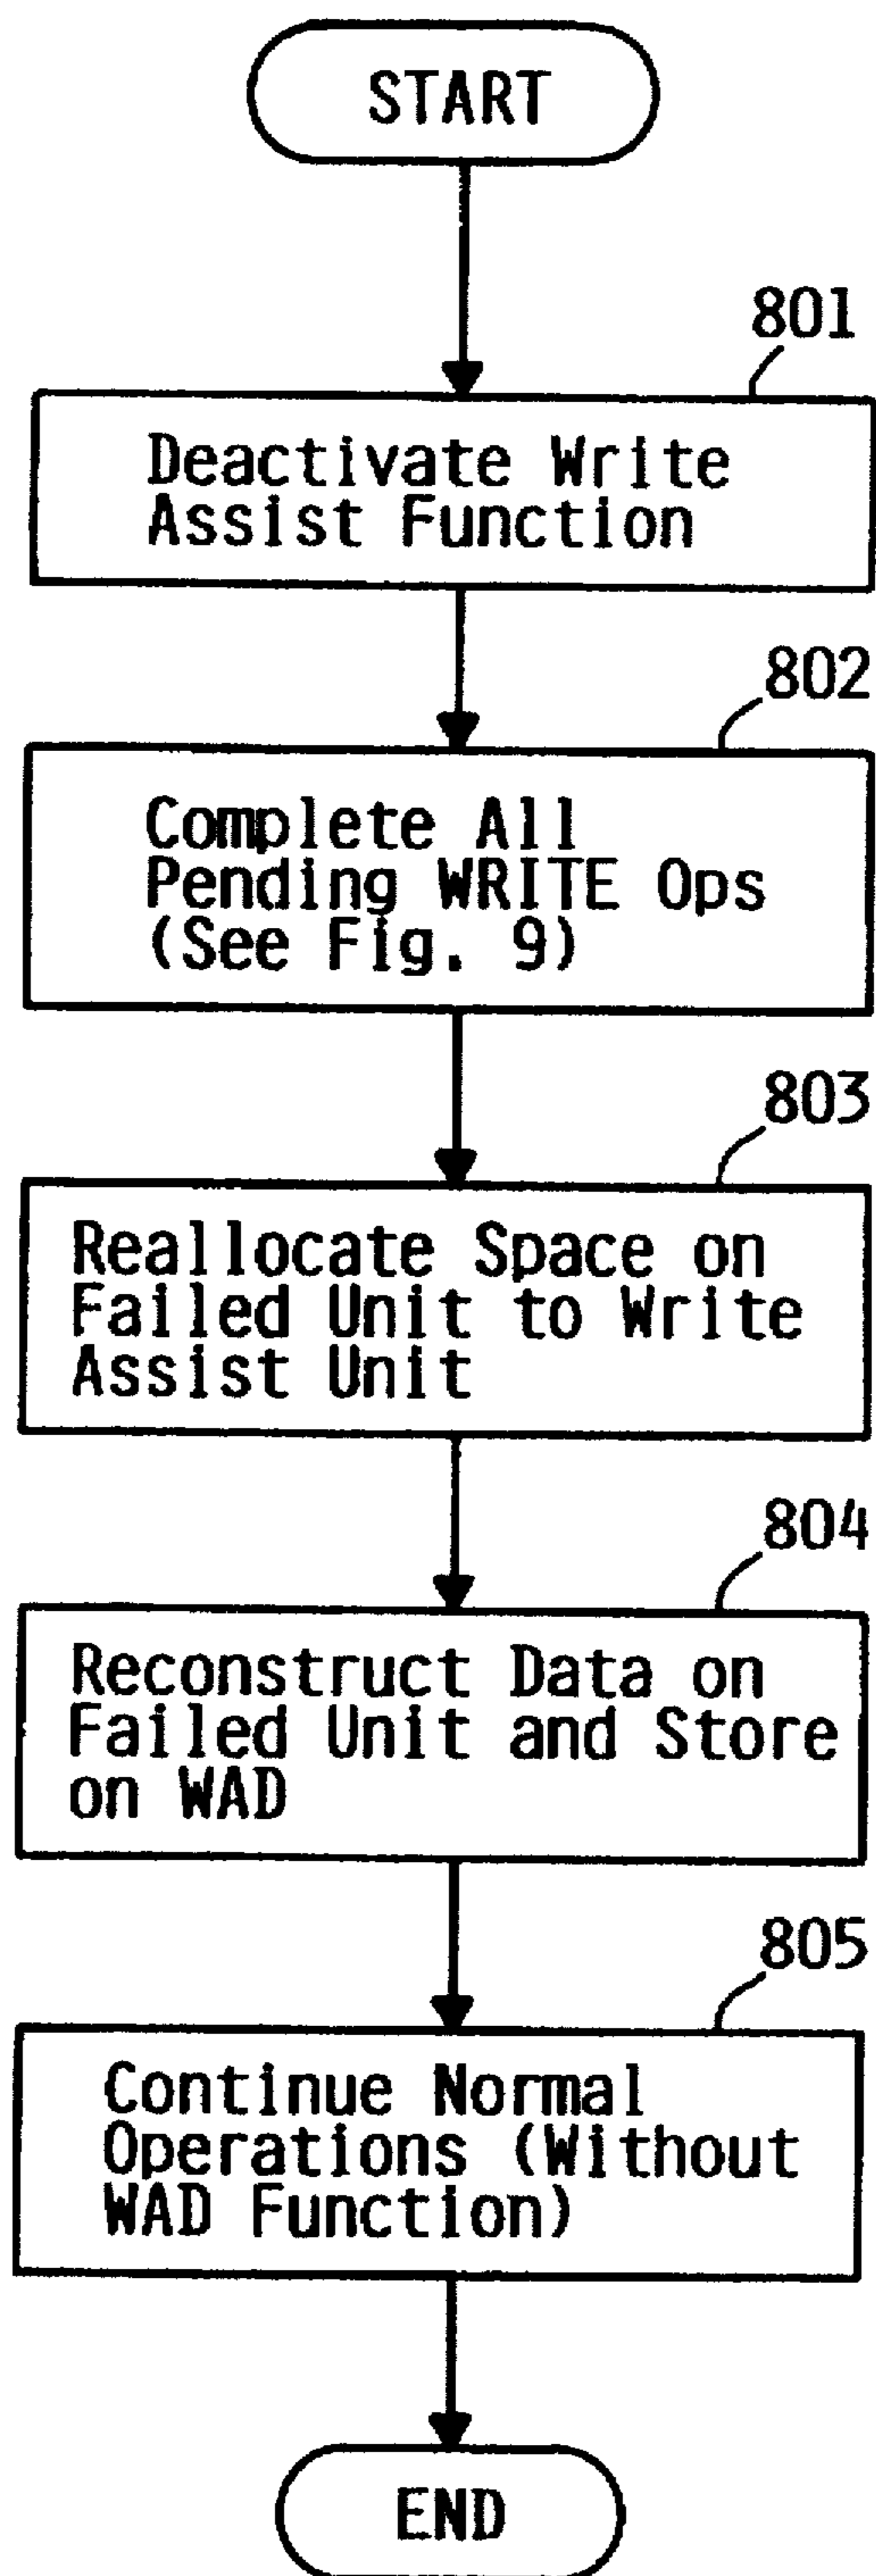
START

801

Deactivate Write Assist Function

802

Complete All Pending WRITE Ops (See Fig. 9)

803

Reallocate Space on Failed Unit to Write Assist Unit

804

Reconstruct Data on Failed Unit and Store on WAD

805

Continue Normal Operations (Without WAD Function)

END